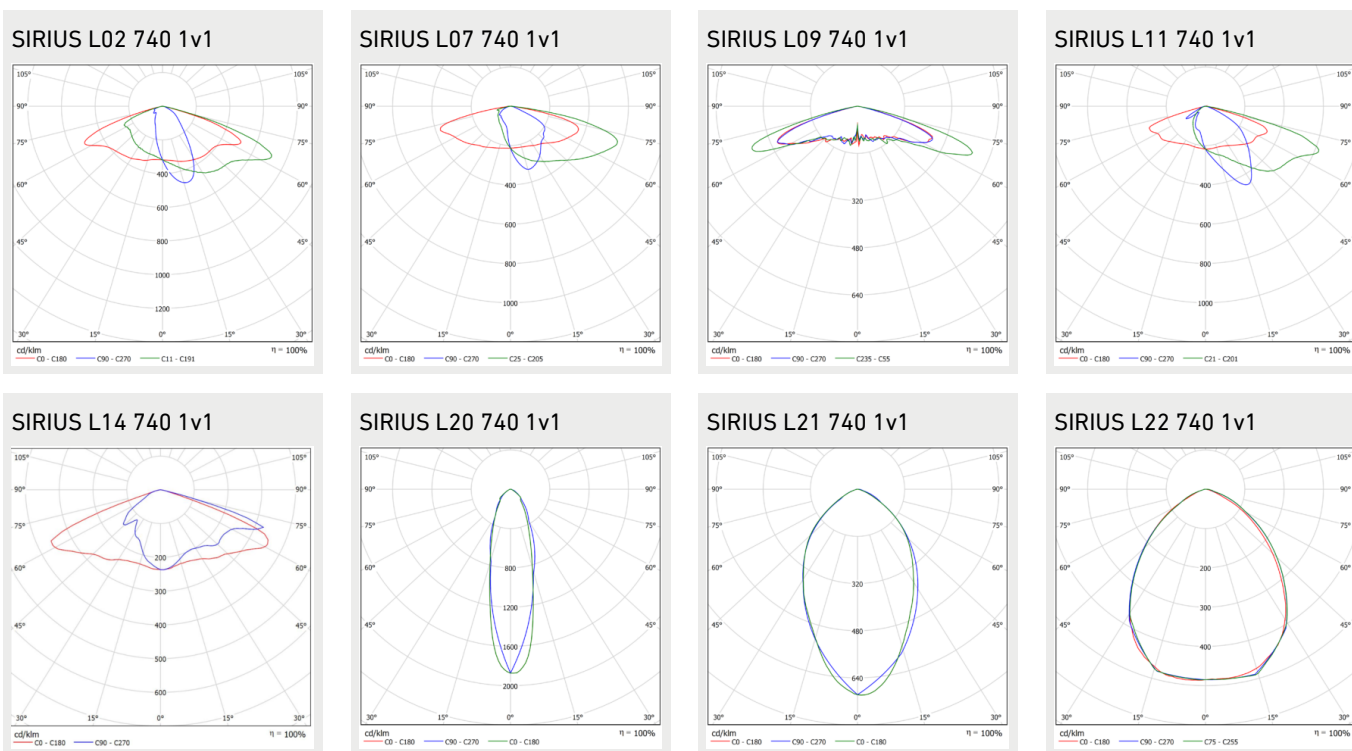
SIRIUS L02 740 1v1

105° 105°
90° 90°
75° 75°
60° 60°
45° 45°
30° 15° 0° 15° 30°
400
600
800
1000
1200
cd/klm
η = 100%
C0 - C180 C90 - C270 C11 - C191

SIRIUS L07 740 1v1

105° 105°
90° 90°
75° 75°
60° 60°
45° 45°
30° 15° 0° 15° 30°
400
600
800
1000
cd/klm
η = 100%
C0 - C180 C90 - C270 C25 - C205

SIRIUS L09 740 1v1

105° 105°
90° 90°
75° 75°
60° 60°
45° 45°
30° 15° 0° 15° 30°
320
480
640
cd/klm
η = 100%
C0 - C180 C90 - C270 C235 - C55

SIRIUS L11 740 1v1

105° 105°
90° 90°
75° 75°
60° 60°
45° 45°
30° 15° 0° 15° 30°
400
600
800
1000
cd/klm
η = 100%
C0 - C180 C90 - C270 C21 - C201

SIRIUS L14 740 1v1

105° 105°
90° 90°
75° 75°
60° 60°
45° 45°
30° 15° 0° 15° 30°
200
300
400
500
600
cd/klm
η = 100%
C0 - C180 C90 - C270

SIRIUS L20 740 1v1

105° 105°
90° 90°
75° 75°
60° 60°
45° 45°
30° 15° 0° 15° 30°
800
1200
1600
2000
cd/klm
η = 100%
C0 - C180 C90 - C270 C0 - C180

SIRIUS L21 740 1v1

105° 105°
90° 90°
75° 75°
60° 60°
45° 45°
30° 15° 0° 15° 30°
320
480
640
cd/klm
η = 100%
C0 - C180 C90 - C270 C0 - C180

SIRIUS L22 740 1v1

105° 105°
90° 90°
75° 75°
60° 60°
45° 45°
30° 15° 0° 15° 30°
200
300
400
cd/klm
η = 100%
C0 - C180 C90 - C270 C75 - C255